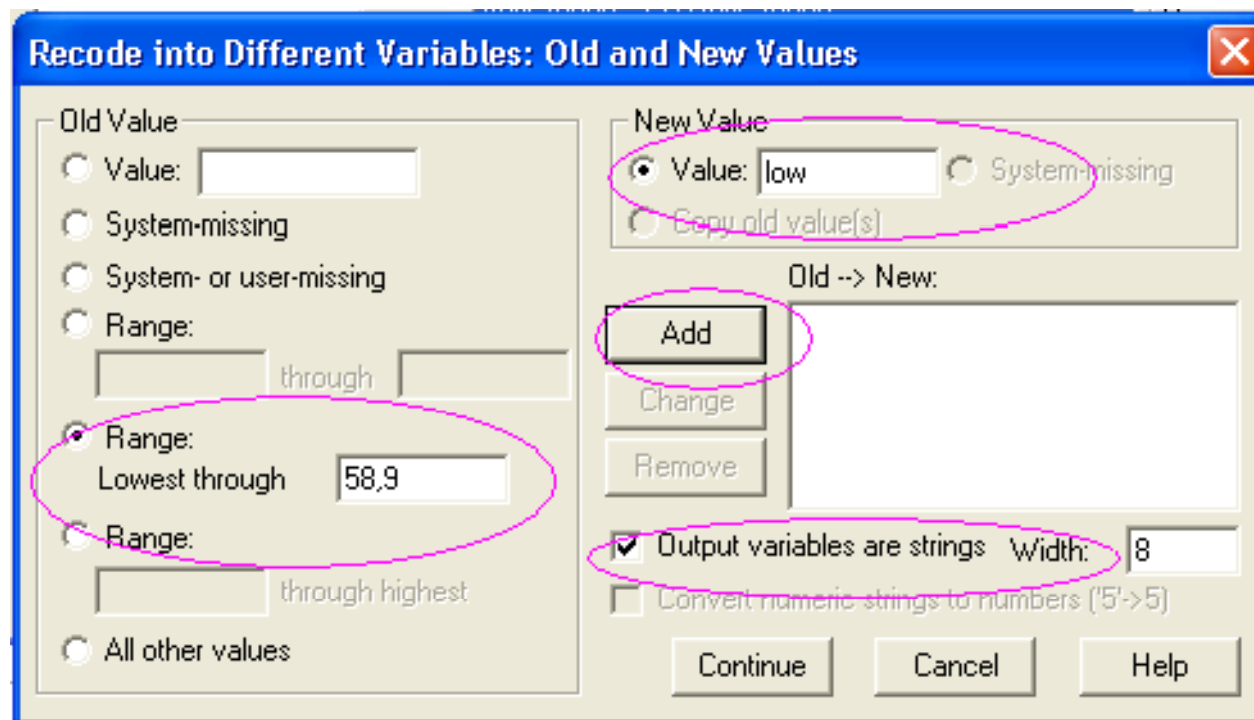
Recode into Different Variables: Old and New Values

Old Value

Value:

System-missing

System- or user-missing

Range:

through

Range:

Lowest through 58,9

Range:

through highest

All other values

New Value

Value: low

System-missing

Copy old value(s)

Old --> New:

Add

Change

Remove

Output variables are strings Width: 8

Convert numeric strings to numbers ('5'->5)

Continue

Cancel

Help